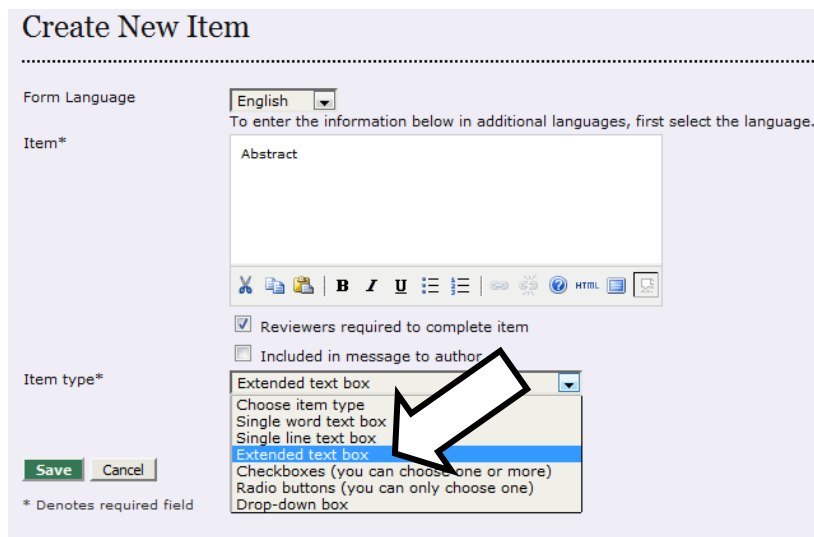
Create New Item

Form Language
English
To enter the information below in additional languages, first select the language.

Item*
Abstract

Reviewers required to complete item

Included in message to author

Item type*
Extended text box
Choose item type
Single word text box
Single line text box
Extended text box
Checkboxes (you can choose one or more)
Radio buttons (you can only choose one)
Drop-down box

Save Cancel

* Denotes required field